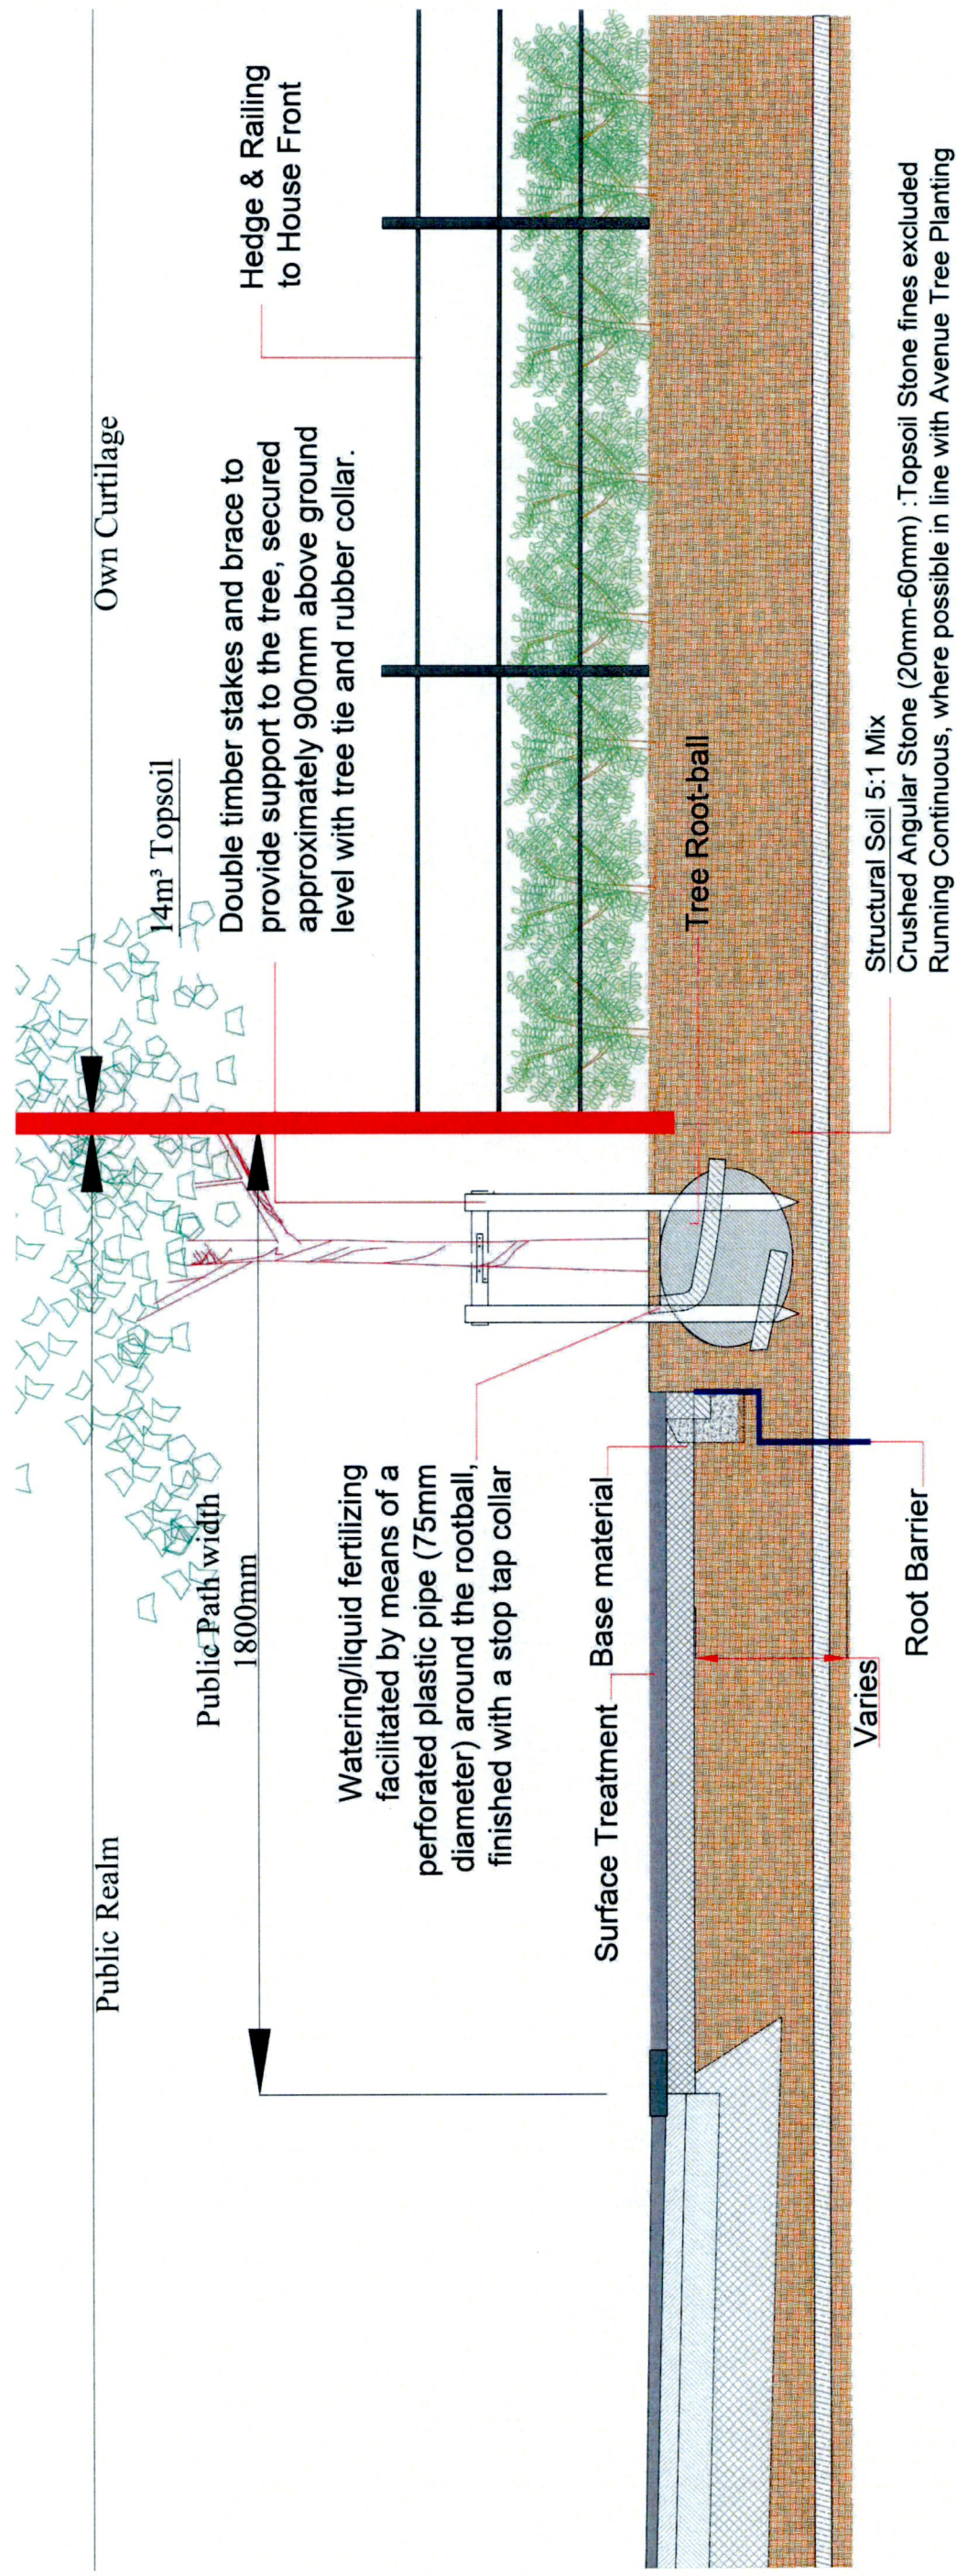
Hedge & Railing to House Front

Own Curtilage

$14m^3$ Topsoil

Double timber stakes and brace to provide support to the tree, secured approximately 900mm above ground level with tree tie and rubber collar.

Tree Root-ball

Structural Soil 5:1 Mix
Crushed Angular Stone (20mm-60mm) :Topsoil Stone fines excluded
Running Continuous, where possible in line with Avenue Tree Planting

Public Path width
1800mm

Watering/liquid fertilizing facilitated by means of a perforated plastic pipe (75mm diameter) around the rootball, finished with a stop tap collar

Base material

Surface Treatment

Varies

Root Barrier

Public Realm